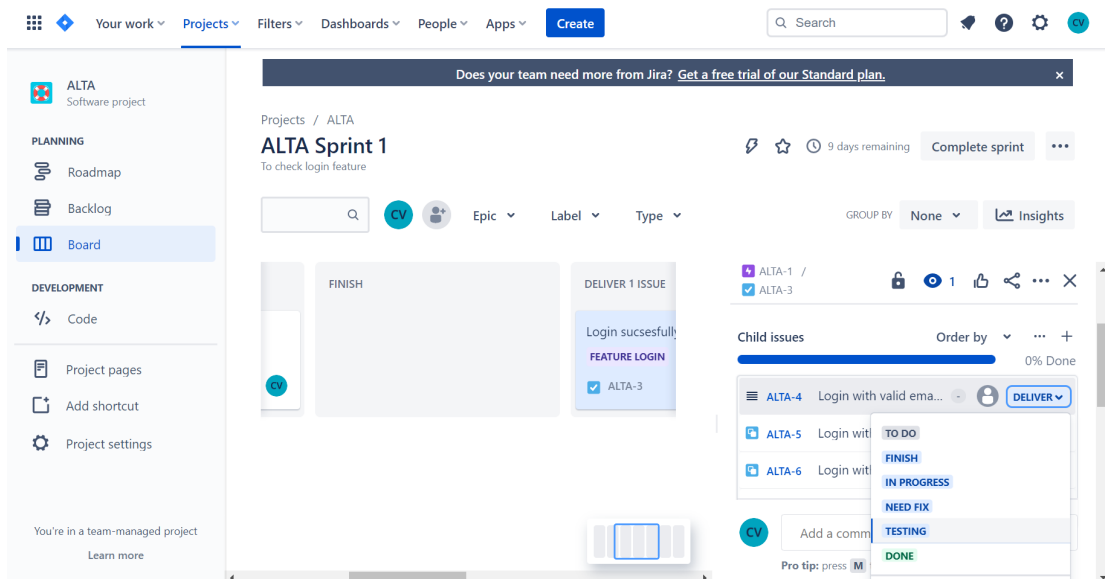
Your work Projects Filters Dashboards People Apps Create
Search
CV

ALTA
Software project

PLANNING
Roadmap
Backlog
Board

DEVELOPMENT
Code

Project pages
Add shortcut
Project settings

You're in a team-managed project
Learn more

Does your team need more from Jira? Get a free trial of our Standard plan.

Projects / ALTA
ALTA Sprint 1
To check login feature

9 days remaining Complete sprint

CV Epic Label Type GROUP BY None Insights

FINISH
DELIVER 1 ISSUE
CV
Login sucsesfully
FEATURE LOGIN
ALTA-3

ALTA-1 /
ALTA-3
1

Child issues Order by
0% Done
ALTA-4 Login with valid ema... - DELIVER
ALTA-5 Login with
ALTA-6 Login with

TO DO
FINISH
IN PROGRESS
NEED FIX
TESTING
DONE

CV Add a comm
Pro tip: press M